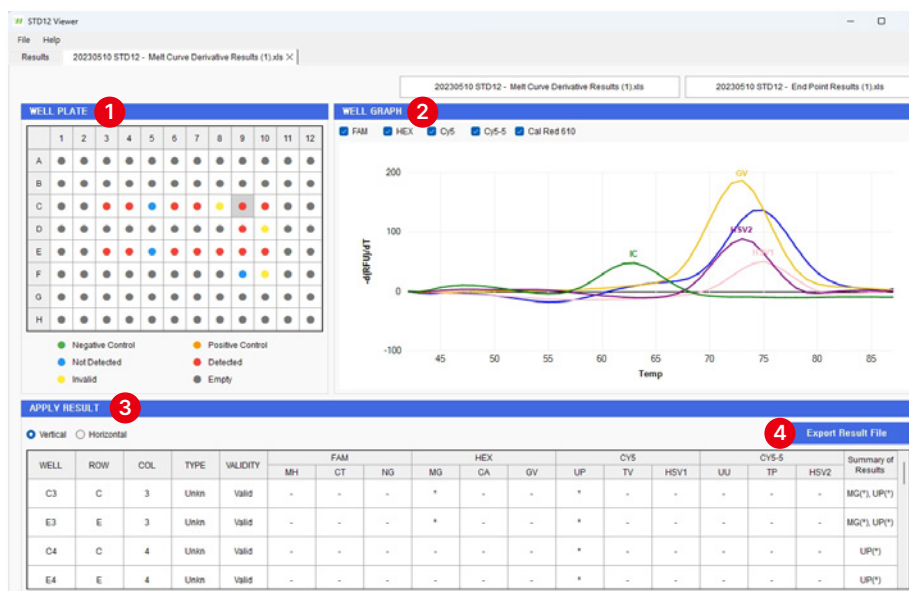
STD12 Viewer

File Help

Results 20230510 STD12 - Melt Curve Derivative Results (1).xls ×

20230510 STD12 - Melt Curve Derivative Results (1).xls
20230510 STD12 - End Point Results (1).xls

WELL PLATE 1

| | 1 | 2 | 3 | 4 | 5 | 6 | 7 | 8 | 9 | 10 | 11 | 12 |
|---|---|---|---|---|---|---|---|---|---|---|---|---|
| A | | | | | | | | | | | | |
| B | | | | | | | | | | | | |
| C | | | | | | | | | | | | |
| D | | | | | | | | | | | | |
| E | | | | | | | | | | | | |
| F | | | | | | | | | | | | |
| G | | | | | | | | | | | | |
| H | | | | | | | | | | | | |

Negative Control
Positive Control
Not Detected
Detected
Invalid
Empty

WELL GRAPH 2

FAM HEX Cy5 Cy5-5 Cal Red 610

200
100
0
-100
-d(RFU)/dT
45 50 55 60 65 70 75 80 85
Temp
IC
GV
HSV2
HSV1

APPLY RESULT 3

Vertical Horizontal

4 Export Result File

| WELL | ROW | COL | TYPE | VALIDITY | FAM MH | FAM CT | FAM NG | HEX MG | HEX CA | HEX GV | CY5 UP | CY5 TV | CY5 HSV1 | CY5-5 UU | CY5-5 TP | CY5-5 HSV2 | Summary of Results |
|---|---|---|---|---|---|---|---|---|---|---|---|---|---|---|---|---|---|
| C3 | C | 3 | Unkn | Valid | - | - | - | * | - | - | * | - | - | - | - | - | MG(*), UP(*) |
| E3 | E | 3 | Unkn | Valid | - | - | - | * | - | - | * | - | - | - | - | - | MG(*), UP(*) |
| C4 | C | 4 | Unkn | Valid | - | - | - | - | - | - | * | - | - | - | - | - | UP(*) |
| E4 | E | 4 | Unkn | Valid | - | - | - | - | - | - | * | - | - | - | - | - | UP(*) |